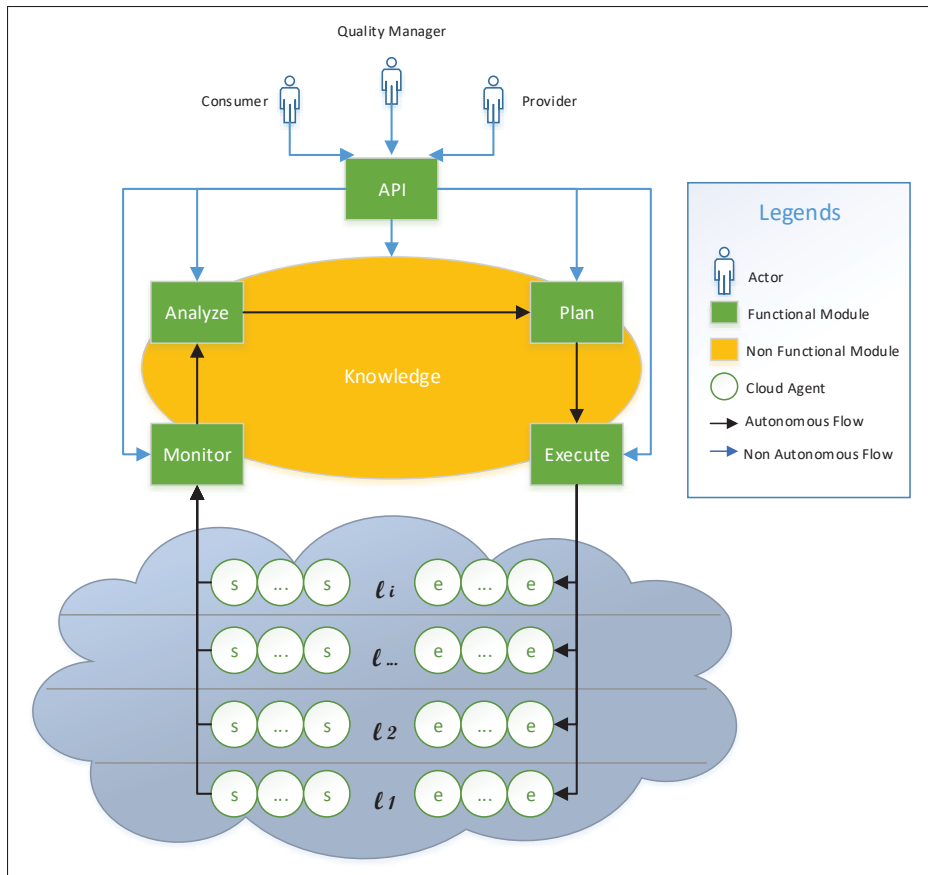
Quality Manager

Consumer

Provider

API

Analyze

Plan

Knowledge

Monitor

Execute

Legends

Actor

Functional Module

Non Functional Module

Cloud Agent

Autonomous Flow

Non Autonomous Flow

s ... s $\ell_i$ e ... e

s ... s $\ell_{...}$ e ... e

s ... s $\ell_2$ e ... e

s ... s $\ell_1$ e ... e